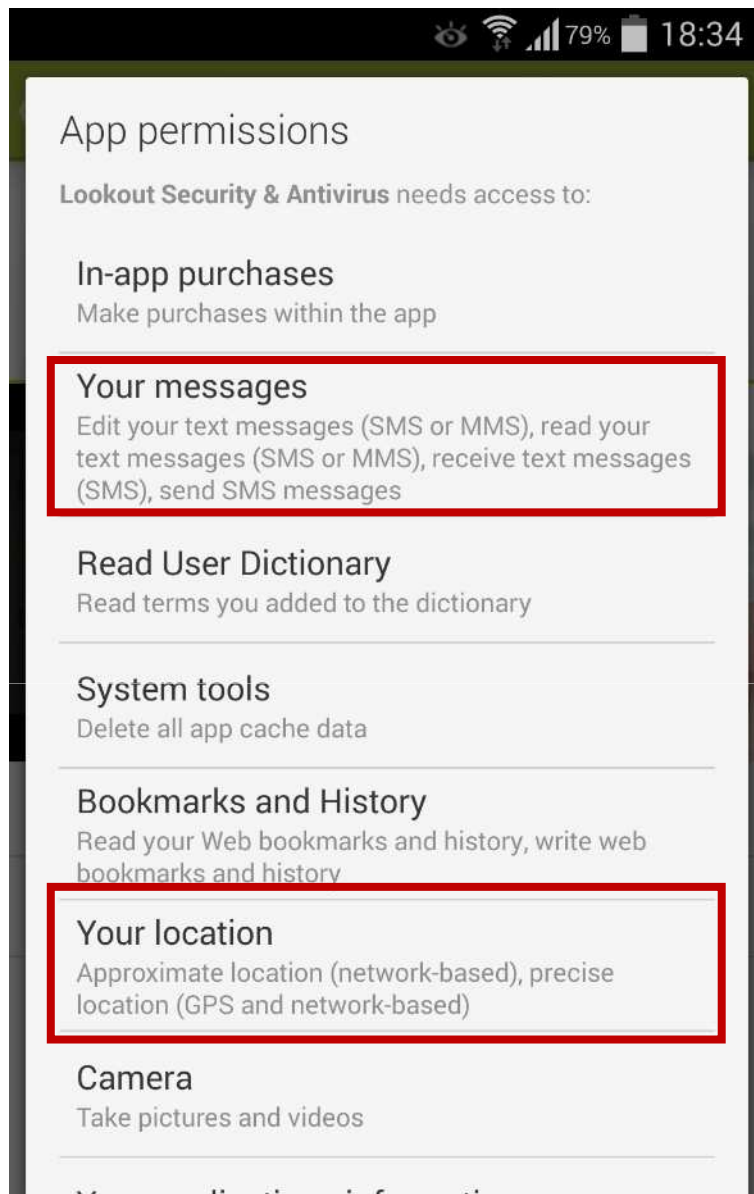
79% 18:34

App permissions

Lookout Security & Antivirus needs access to:

In-app purchases
Make purchases within the app

Your messages
Edit your text messages (SMS or MMS), read your text messages (SMS or MMS), receive text messages (SMS), send SMS messages

Read User Dictionary
Read terms you added to the dictionary

System tools
Delete all app cache data

Bookmarks and History
Read your Web bookmarks and history, write web bookmarks and history

Your location
Approximate location (network-based), precise location (GPS and network-based)

Camera
Take pictures and videos

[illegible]